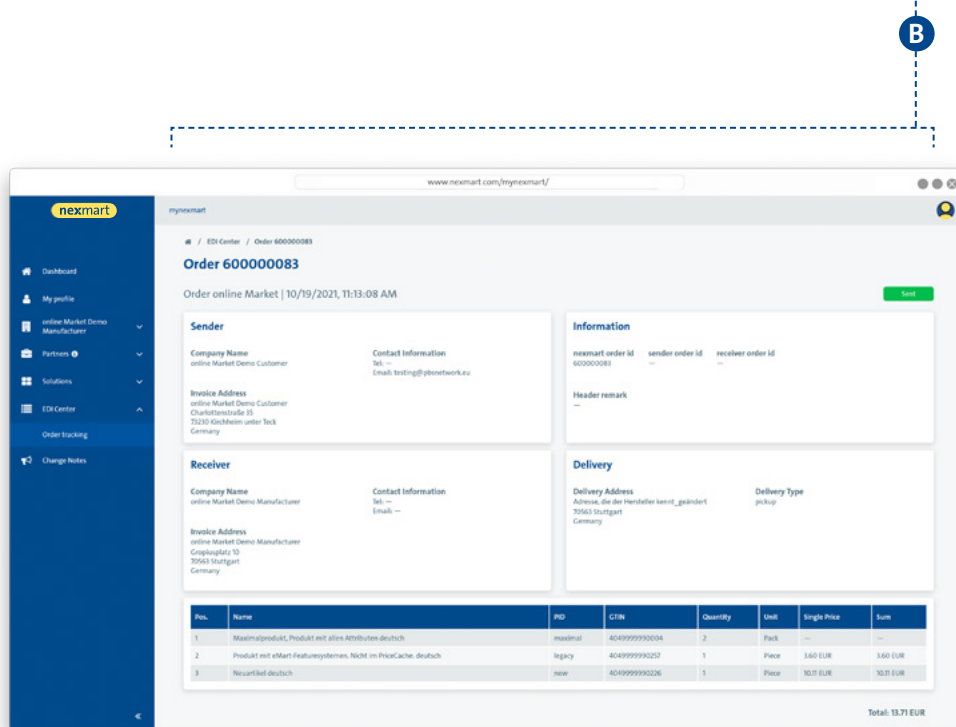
B

www.nexmart.com/mynexmart/

nexmart

mynexmart

Dashboard
My profile
online Market Demo Manufacturer
Partners
Solutions
EDI Center
Order tracking
Change Notes

/ EDI Center / Order 600000083

Order 600000083

Order online Market | 10/19/2021, 11:13:08 AM

Sent

Sender

Company Name
online Market Demo Customer

Contact Information
Tel.: —
Email: testing@pbsnetwork.eu

Invoice Address
online Market Demo Customer
Charlottenstraße 35
73230 Kirchheim unter Teck
Germany

Information

nexmart order id
600000083

sender order id
—

receiver order id
—

Header remark
—

Receiver

Company Name
online Market Demo Manufacturer

Contact Information
Tel.: —
Email: —

Invoice Address
online Market Demo Manufacturer
Gropiusplatz 10
70563 Stuttgart
Germany

Delivery

Delivery Address
Adresse, die der Hersteller kennt_geändert
70563 Stuttgart
Germany

Delivery Type
pickup

| Pos. | Name | PID | GTIN | Quantity | Unit | Single Price | Sum |
|---|---|---|---|---|---|---|---|
| 1 | Maximalprodukt, Produkt mit allen Attributen deutsch | maximal | 4049999990004 | 2 | Pack | — | — |
| 2 | Produkt mit eMart-Featuresystemen. Nicht im PriceCache. deutsch | legacy | 4049999990257 | 1 | Piece | 3.60 EUR | 3.60 EUR |
| 3 | Neuartikel deutsch | new | 4049999990226 | 1 | Piece | 10.11 EUR | 10.11 EUR |

Total: 13.71 EUR

«